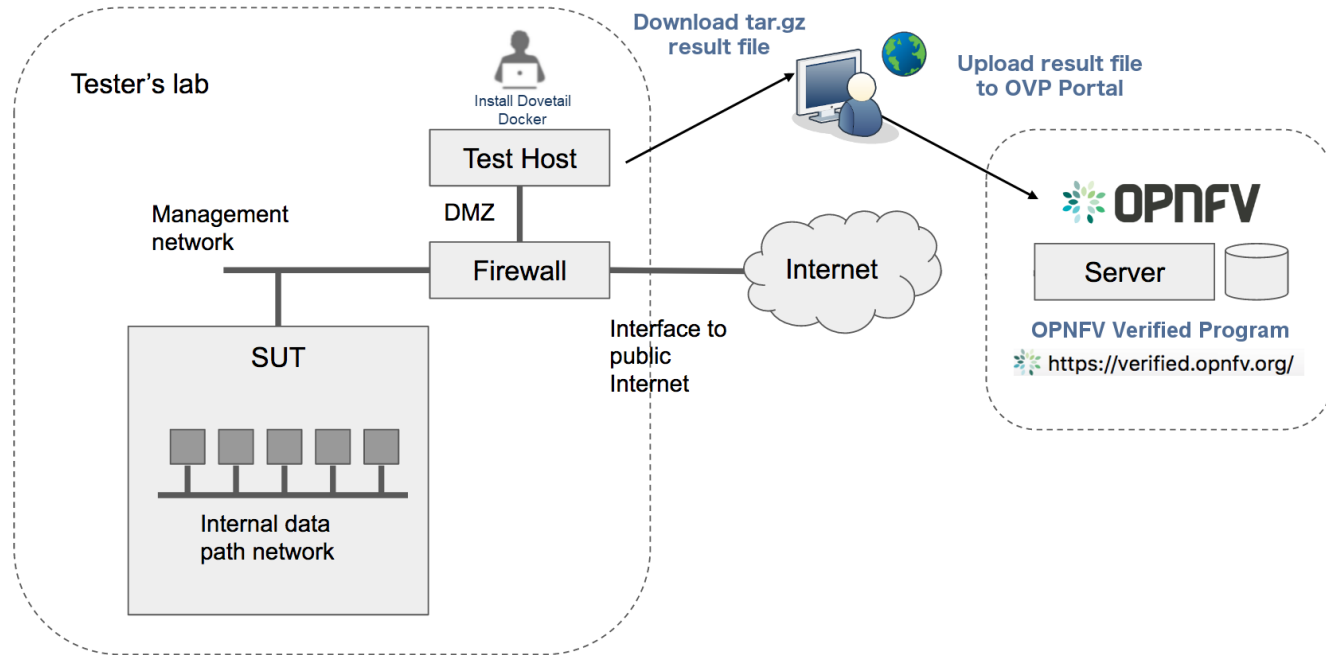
Tester's lab

Install Dovetail Docker

Test Host

DMZ

Management network

Firewall

SUT

Internal data path network

Download tar.gz result file

Upload result file to OVP Portal

Internet

Interface to public Internet

OPNFV

Server

OPNFV Verified Program

https://verified.opnfv.org/